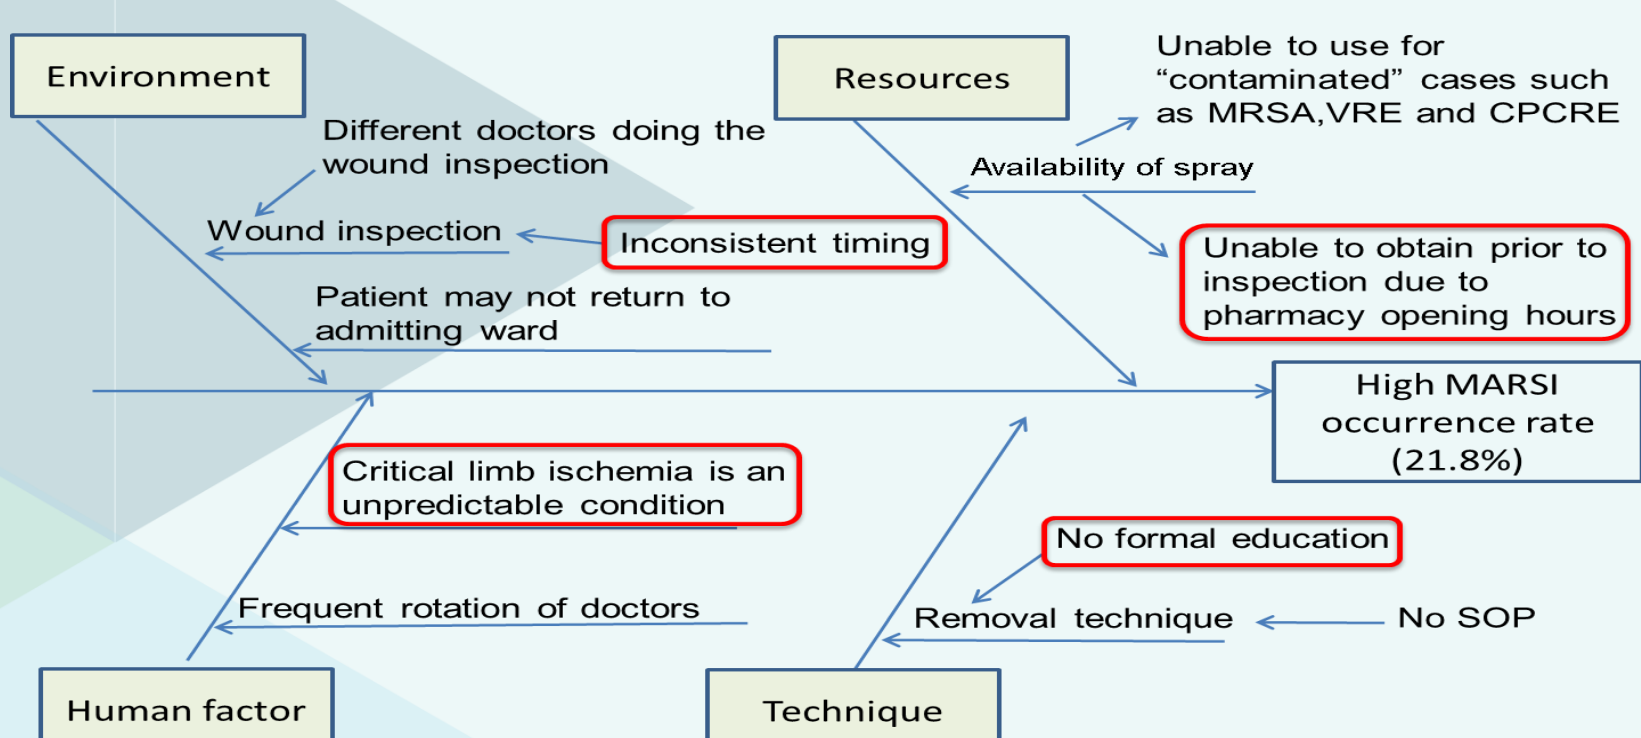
Environment

Different doctors doing the wound inspection

Wound inspection

Inconsistent timing

Patient may not return to admitting ward

Resources

Unable to use for "contaminated" cases such as MRSA,VRE and CPCRE

Availability of spray

Unable to obtain prior to inspection due to pharmacy opening hours

High MARSI occurrence rate (21.8%)

Critical limb ischemia is an unpredictable condition

Frequent rotation of doctors

Human factor

No formal education

Removal technique

No SOP

Technique